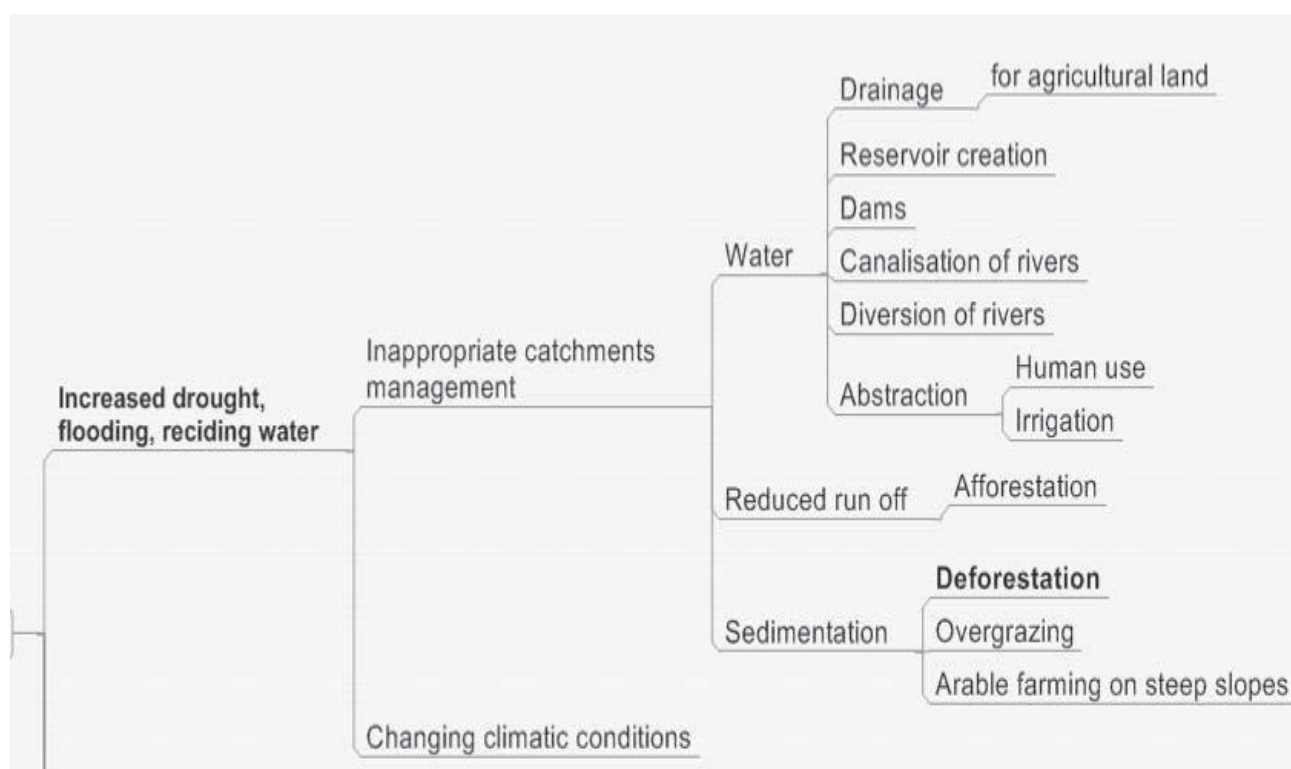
Increased drought, flooding, reciding water

Inappropriate catchments management

Water

Drainage

for agricultural land

Reservoir creation

Dams

Canalisation of rivers

Diversion of rivers

Abstraction

Human use

Irrigation

Reduced run off

Afforestation

Sedimentation

Deforestation

Overgrazing

Arable farming on steep slopes

Changing climatic conditions